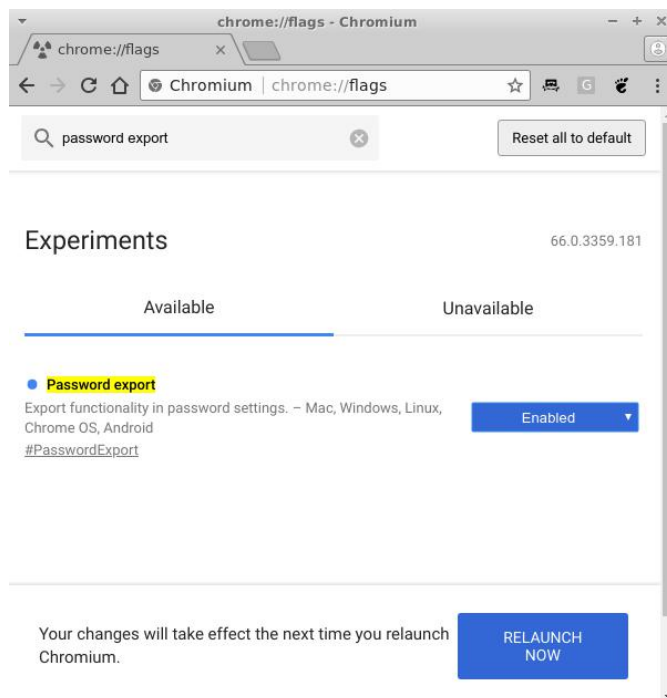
chrome://flags - Chromium

chrome://flags ×

Chromium | chrome://flags

password export

Reset all to default

Experiments

66.0.3359.181

Available

Unavailable

Password export

Export functionality in password settings. – Mac, Windows, Linux, Chrome OS, Android

#PasswordExport

Enabled

Your changes will take effect the next time you relaunch Chromium.

RELAUNCH NOW